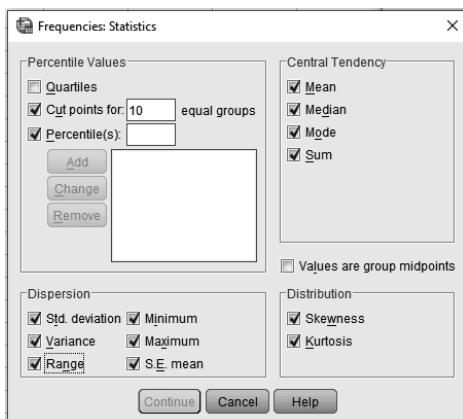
Frequencies: Statistics

Percentile Values

Quartiles

Cut points for: 10 equal groups

Percentile(s):

Add

Change

Remove

Central Tendency

Mean

Median

Mode

Sum

Values are group midpoints

Dispersion

Std. deviation

Minimum

Variance

Maximum

Range

S.E. mean

Distribution

Skewness

Kurtosis

Continue

Cancel

Help